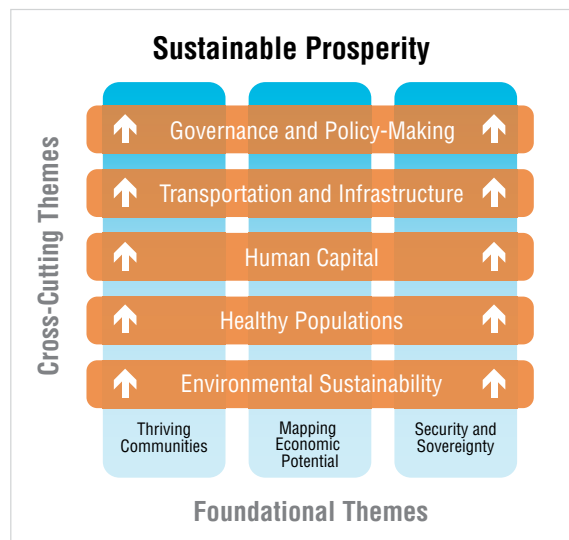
Sustainable Prosperity

Cross-Cutting Themes

Governance and Policy-Making

Transportation and Infrastructure

Human Capital

Healthy Populations

Environmental Sustainability

Thriving Communities

Mapping Economic Potential

Security and Sovereignty

Foundational Themes